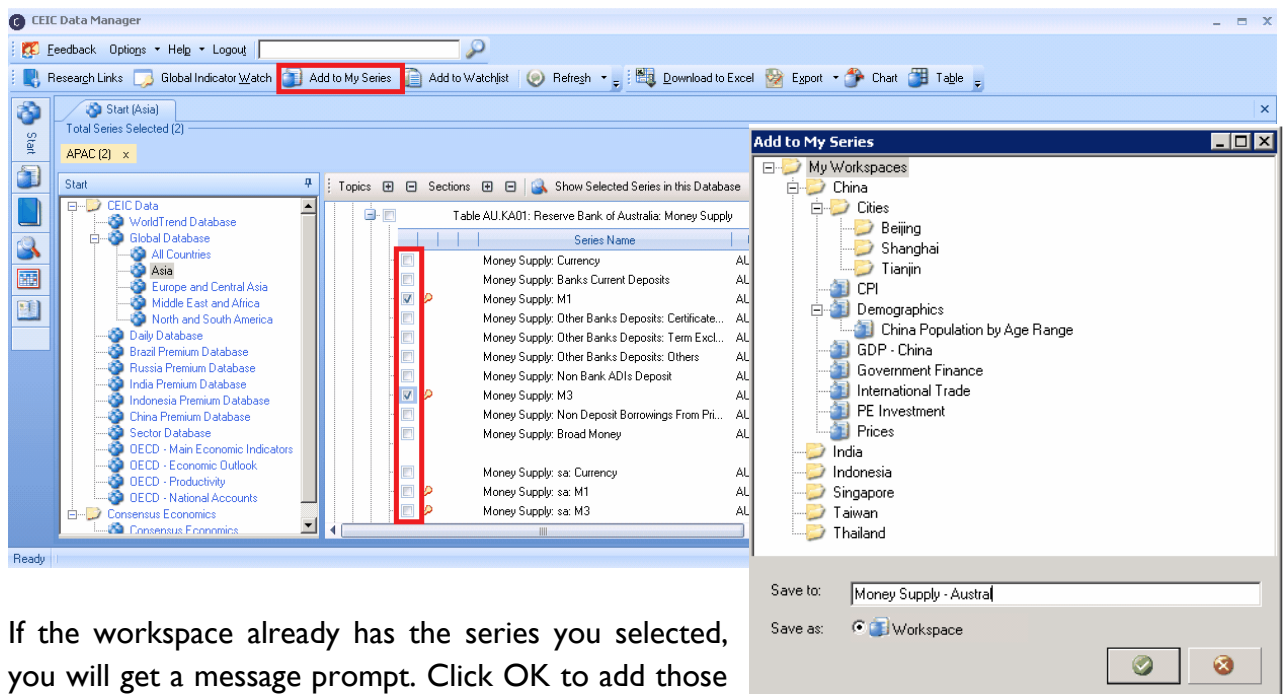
CEIC Data Manager

Feedback Options Help Logout

Research Links Global Indicator Watch Add to My Series Add to Watchlist Refresh Download to Excel Export Chart Table

Start (Asia)

Total Series Selected (2)

APAC (2) x

Start

CEIC Data
WorldTrend Database
Global Database
All Countries
Asia
Europe and Central Asia
Middle East and Africa
North and South America
Daily Database
Brazil Premium Database
Russia Premium Database
India Premium Database
Indonesia Premium Database
China Premium Database
Sector Database
OECD - Main Economic Indicators
OECD - Economic Outlook
OECD - Productivity
OECD - National Accounts
Consensus Economics
Consensus Economics

Topics Sections Show Selected Series in this Database

Table AU.KA01: Reserve Bank of Australia: Money Supply

| Series Name | |
|---|---|
| Money Supply: Currency | AL |
| Money Supply: Banks Current Deposits | AL |
| Money Supply: M1 | AL |
| Money Supply: Other Banks Deposits: Certificate... | AL |
| Money Supply: Other Banks Deposits: Term Excl... | AL |
| Money Supply: Other Banks Deposits: Others | AL |
| Money Supply: Non Bank ADIs Deposit | AL |
| Money Supply: M3 | AL |
| Money Supply: Non Deposit Borrowings From Pri... | AL |
| Money Supply: Broad Money | AL |
| Money Supply: sa: Currency | AL |
| Money Supply: sa: M1 | AL |
| Money Supply: sa: M3 | AL |

Ready

Add to My Series

My Workspaces
China
Cities
Beijing
Shanghai
Tianjin
CPI
Demographics
China Population by Age Range
GDP - China
Government Finance
International Trade
PE Investment
Prices
India
Indonesia
Singapore
Taiwan
Thailand

Save to: Money Supply - Austral

Save as: Workspace

If the workspace already has the series you selected, you will get a message prompt. Click OK to add those